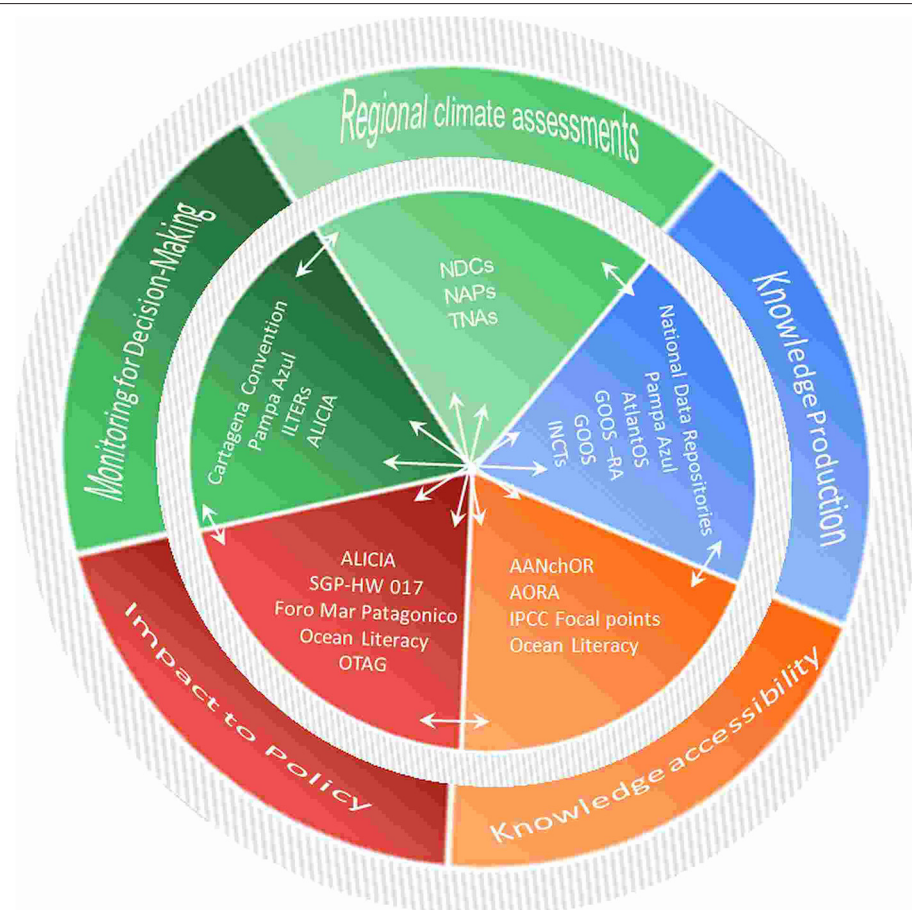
Regional climate assessments

Knowledge Production

Knowledge accessibility

Impact to Policy

Monitoring for Decision-Making

NDCs
NAPs
TNAs

National Data Repositories
Pampa Azul
AtlantOS
GOOS -RA
GOOS
INCTs

AANchOR
AORA
IPCC Focal points
Ocean Literacy

ALICIA
SGP-HW 017
Foro Mar Patagonico
Ocean Literacy
OTAG

Cartagena Convention
Pampa Azul
ILTERs
ALICIA